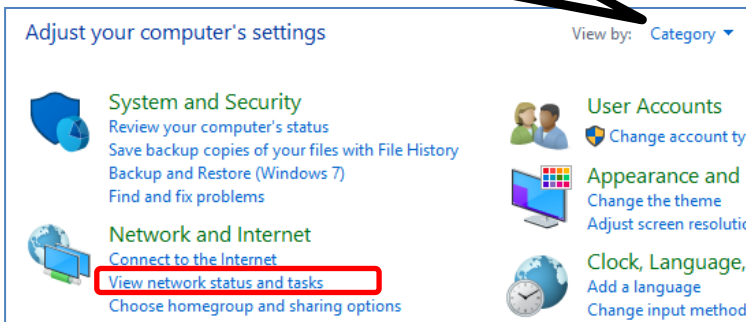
Adjust your computer's settings

View by: Category

System and Security
Review your computer's status
Save backup copies of your files with File History
Backup and Restore (Windows 7)
Find and fix problems

Network and Internet
Connect to the Internet
View network status and tasks
Choose homegroup and sharing options

User Accounts
Change account ty

Appearance and
Change the theme
Adjust screen resolutio

Clock, Language,
Add a language
Change input method